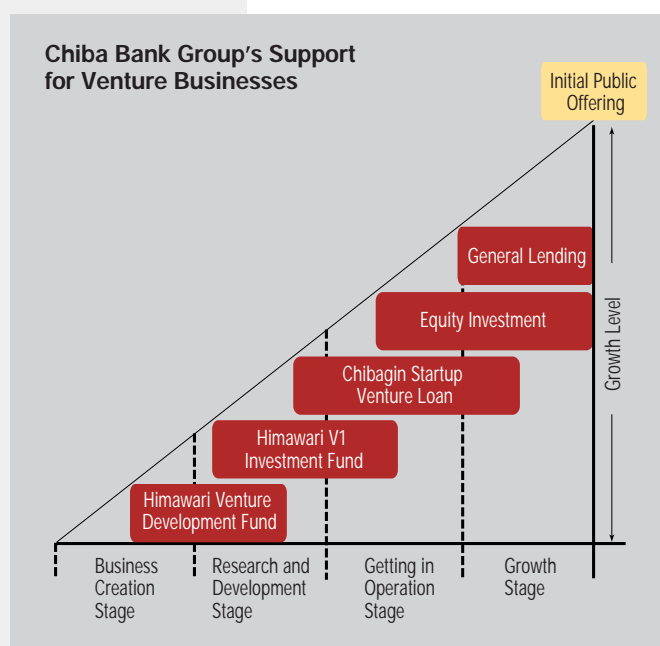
Chiba Bank Group's Support for Venture Businesses

Initial Public Offering

General Lending

Equity Investment

Chibagin Startup Venture Loan

Himawari V1 Investment Fund

Himawari Venture Development Fund

Growth Level

Business Creation Stage

Research and Development Stage

Getting in Operation Stage

Growth Stage